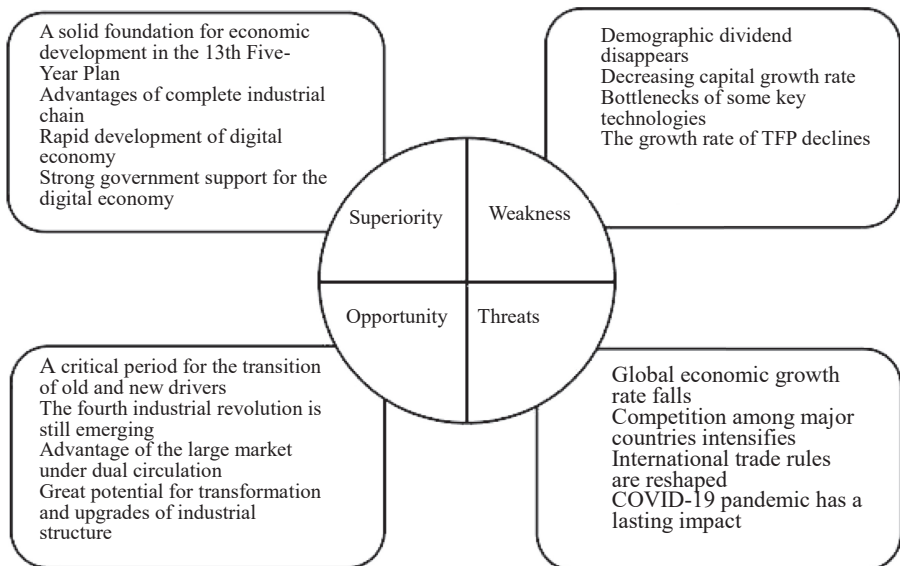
A solid foundation for economic development in the 13th Five-Year Plan
Advantages of complete industrial chain
Rapid development of digital economy
Strong government support for the digital economy

Demographic dividend disappears
Decreasing capital growth rate
Bottlenecks of some key technologies
The growth rate of TFP declines

Superiority

Weakness

Opportunity

Threats

A critical period for the transition of old and new drivers
The fourth industrial revolution is still emerging
Advantage of the large market under dual circulation
Great potential for transformation and upgrades of industrial structure

Global economic growth rate falls
Competition among major countries intensifies
International trade rules are reshaped
COVID-19 pandemic has a lasting impact